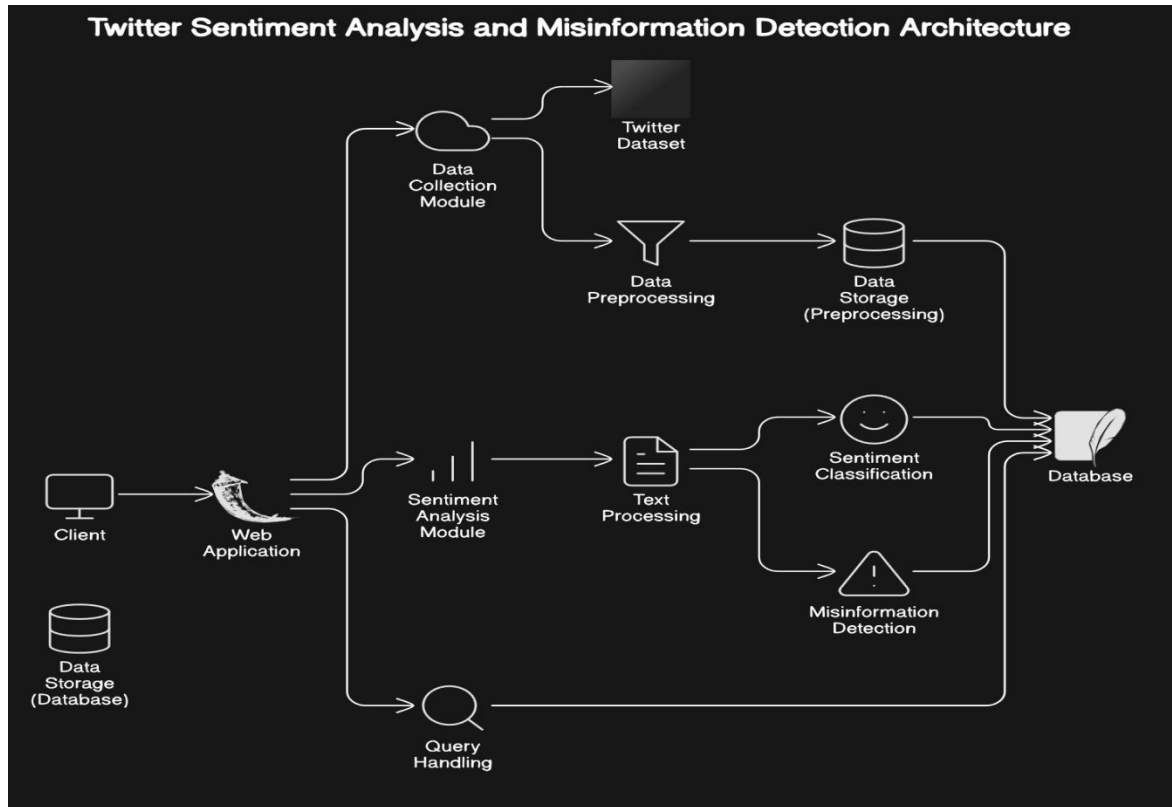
Twitter Sentiment Analysis and Misinformation Detection Architecture

Twitter Dataset

Data Collection Module

Data Preprocessing

Data Storage (Preprocessing)

Client

Web Application

Sentiment Analysis Module

Text Processing

Sentiment Classification

Database

Misinformation Detection

Data Storage (Database)

Query Handling